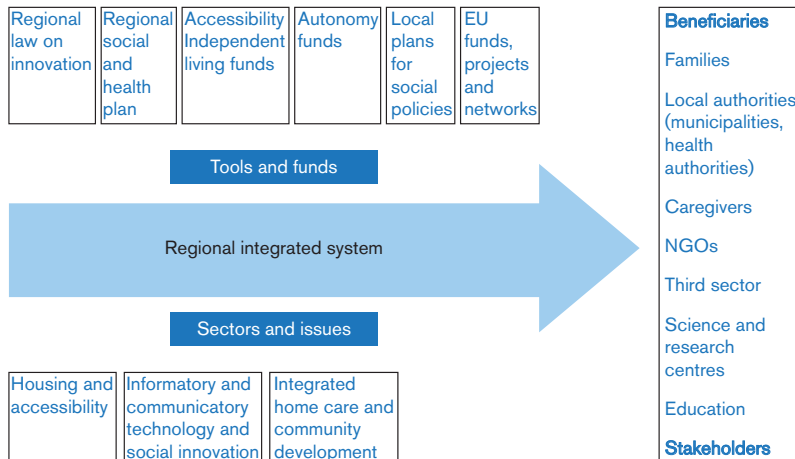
Regional law on innovation

Regional social and health plan

Accessibility Independent living funds

Autonomy funds

Local plans for social policies

EU funds, projects and networks

Tools and funds

Regional integrated system

Sectors and issues

Housing and accessibility

Informatory and communicatory technology and social innovation

Integrated home care and community development

Beneficiaries

Families

Local authorities (municipalities, health authorities)

Caregivers

NGOs

Third sector

Science and research centres

Education

Stakeholders